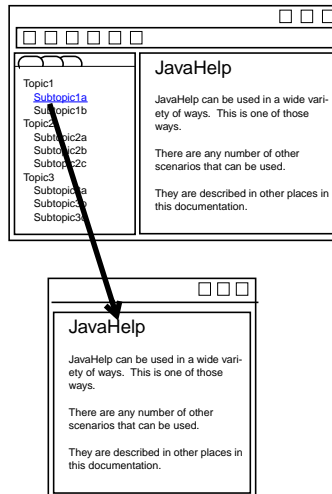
Topic1
Subtopic1a
Subtopic1b
Topic2
Subtopic2a
Subtopic2b
Subtopic2c
Topic3
Subtopic3a
Subtopic3b
Subtopic3c

JavaHelp

JavaHelp can be used in a wide variety of ways. This is one of those ways.

There are any number of other scenarios that can be used.

They are described in other places in this documentation.

JavaHelp

JavaHelp can be used in a wide variety of ways. This is one of those ways.

There are any number of other scenarios that can be used.

They are described in other places in this documentation.